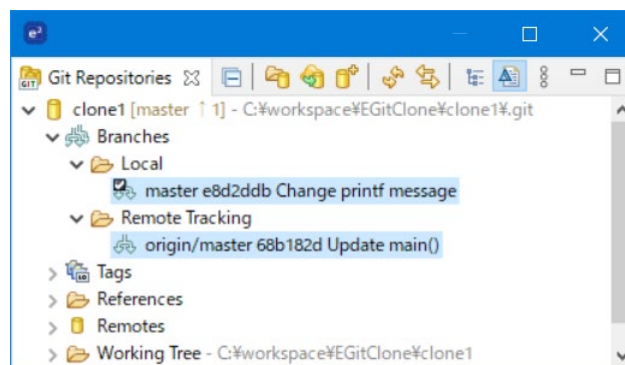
Git Repositories

clone1 [master ↑1] - C:¥workspace¥EGitClone¥clone1¥.git
Branches
Local
master e8d2ddb Change printf message
Remote Tracking
origin/master 68b182d Update main()
Tags
References
Remotes
Working Tree - C:¥workspace¥EGitClone¥clone1